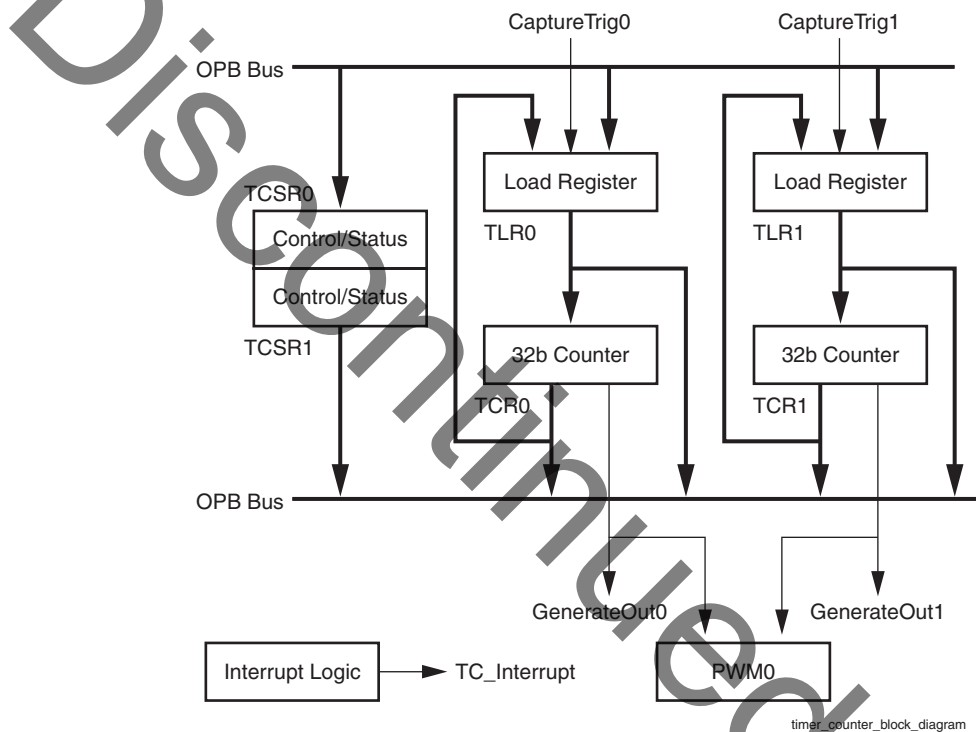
Discontinued

CaptureTrig0

CaptureTrig1

OPB Bus

Load Register

Load Register

TCSR0

Control/Status

TLR0

TLR1

Control/Status

TCSR1

32b Counter

32b Counter

TCR0

TCR1

OPB Bus

GenerateOut0

GenerateOut1

Interrupt Logic

TC_Interrupt

PWM0

timer_counter_block_diagram